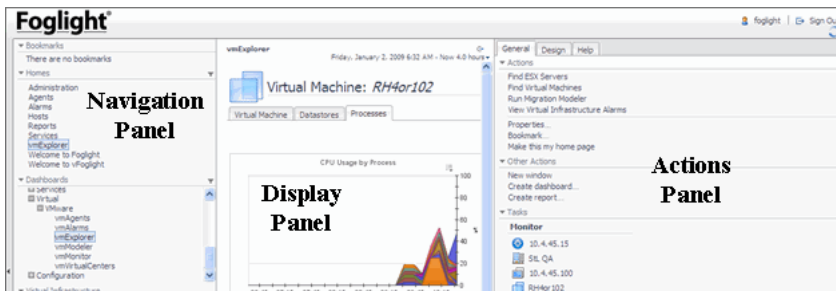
Foglight®

foglight | Sign Ou

Bookmarks
There are no bookmarks
Homes
Administration
Agents
Alarms
Hosts
Reports
Services
vmExplorer
Welcome to Foglight
Welcome to vFoglight
Dashboards
Services
Virtual
VMware
vmAgents
vmAlarms
vmExplorer
vmModeler
vmMonitor
vmVirtualCenters
Configuration

Navigation Panel

vmExplorer
Friday, January 2, 2009 6:32 AM - Now 4.0 hours

Virtual Machine: RH4or102

Virtual Machine | Datastores | Processes

CPU Usage by Process

100
80
60
40
20
0

Display Panel

General | Design | Help
Actions
Find ESX Servers
Find Virtual Machines
Run Migration Modeler
View Virtual Infrastructure Alarms
Properties...
Bookmark...
Make this my home page
Other Actions
New window
Create dashboard...
Create report...
Tasks
Monitor
10.4.45.15
SJL QA
10.4.45.100
RH4or102

Actions Panel